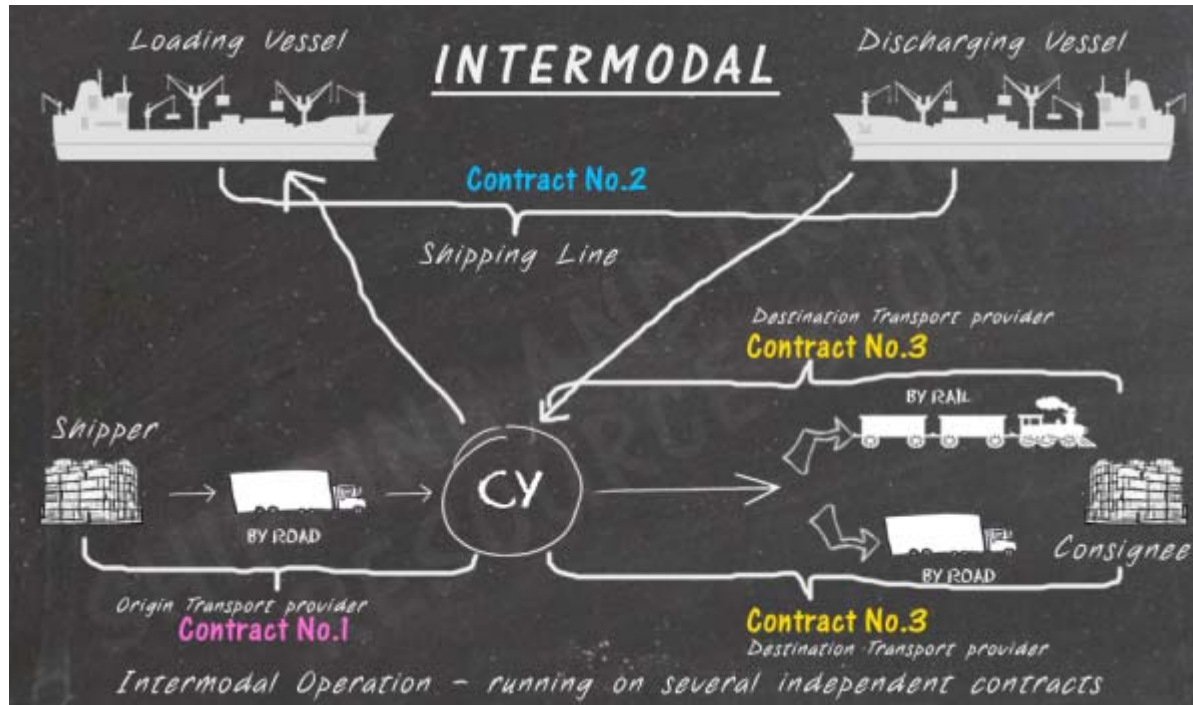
Loading Vessel

INTERMODAL

Discharging Vessel

Contract No.2

Shipping Line

Destination Transport provider
Contract No.3

BY RAIL

Shipper

CY

BY ROAD

Consignee

BY ROAD

Origin Transport provider
Contract No.1

Contract No.3
Destination Transport provider

Intermodal Operation - running on several independent contracts